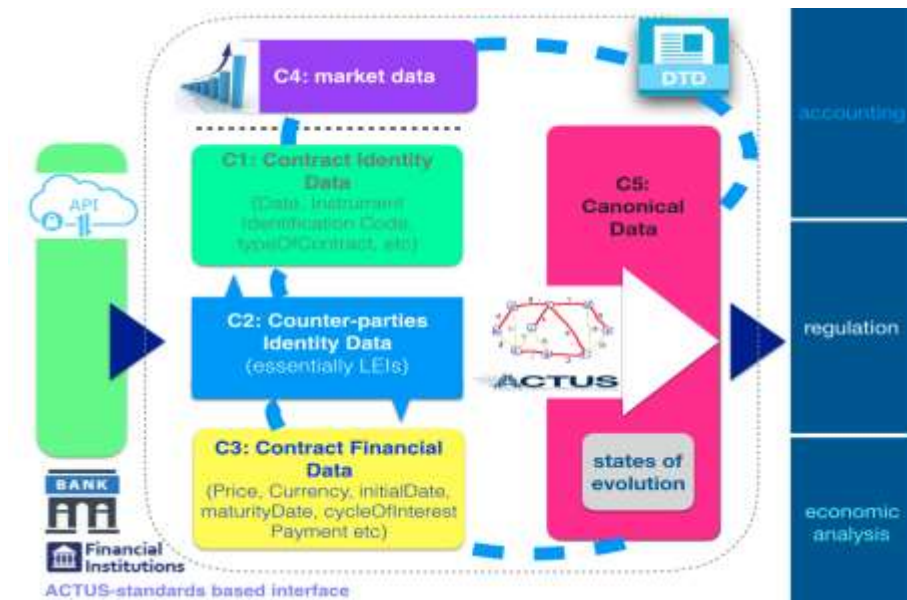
C4: market data

DTD

accounting

API

C1: Contract Identity Data
(Date, Instrument Identification Code, typeOfContract, etc)

C5: Canonical Data

C2: Counter-parties Identity Data
(essentially LEIs)

ACTUS

regulation

C3: Contract Financial Data
(Price, Currency, initialDate, maturityDate, cycleOfInterest Payment etc)

states of evolution

economic analysis

BANK

Financial Institutions

ACTUS-standards based interface